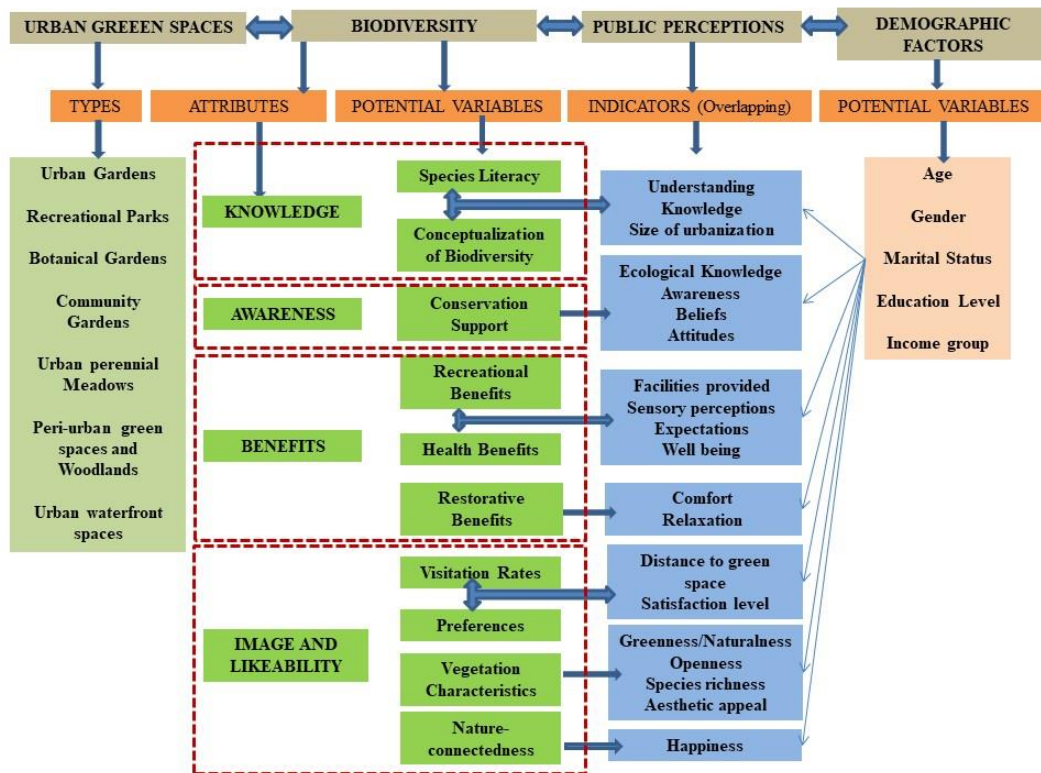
URBAN GREEEN SPACES

BIODIVERSITY

PUBLIC PERCEPTIONS

DEMOGRAPHIC FACTORS

TYPES

ATTRIBUTES

POTENTIAL VARIABLES

INDICATORS (Overlapping)

POTENTIAL VARIABLES

Urban Gardens

Recreational Parks

Botanical Gardens

Community Gardens

Urban perennial Meadows

Peri-urban green spaces and Woodlands

Urban waterfront spaces

KNOWLEDGE

Species Literacy

Conceptualization of Biodiversity

Understanding Knowledge Size of urbanization

AWARENESS

Conservation Support

Ecological Knowledge Awareness Beliefs Attitudes

BENEFITS

Recreational Benefits

Health Benefits

Facilities provided Sensory perceptions Expectations Well being

Restorative Benefits

Comfort Relaxation

IMAGE AND LIKEABILITY

Visitation Rates

Preferences

Distance to green space Satisfaction level

Vegetation Characteristics

Greenness/Naturalness Openness Species richness Aesthetic appeal

Nature-connectedness

Happiness

Age

Gender

Marital Status

Education Level

Income group